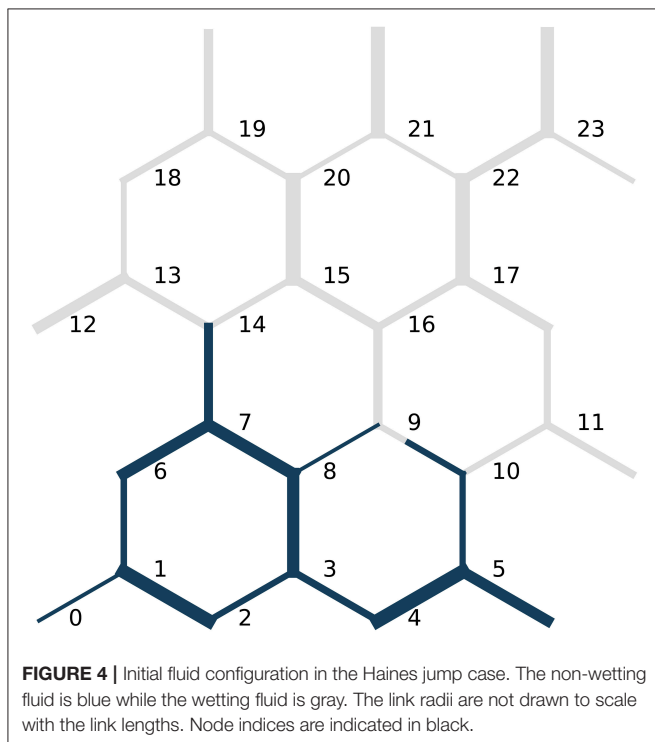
19
21
23
18
20
22
13
15
17
12
14
16
7
9
11
6
8
10
1
3
5
0
2
4

**FIGURE 4 |** Initial fluid configuration in the Haines jump case. The non-wetting fluid is blue while the wetting fluid is gray. The link radii are not drawn to scale with the link lengths. Node indices are indicated in black.